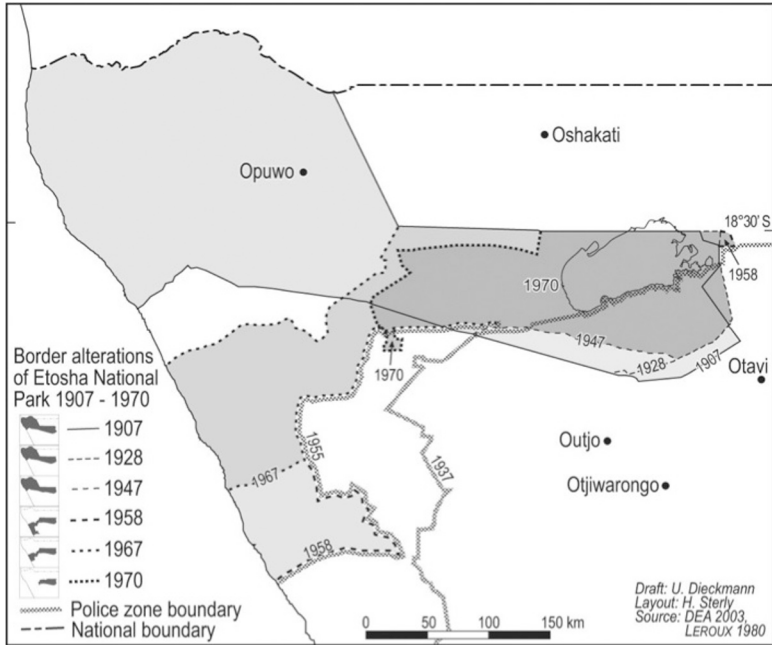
Oshakati

Opuwo

18°30' S

1970

1958

1947

1928

1907

Otavi

1970

Border alterations of Etosha National Park 1907 - 1970

1907

1928

1947

1958

1967

1970

Police zone boundary

National boundary

1955

1967

1937

Outjo

Otjiwarongo

1958

Draft: U. Dieckmann
Layout: H. Sterly
Source: DEA 2003, LEROUX 1980

0 50 100 150 km